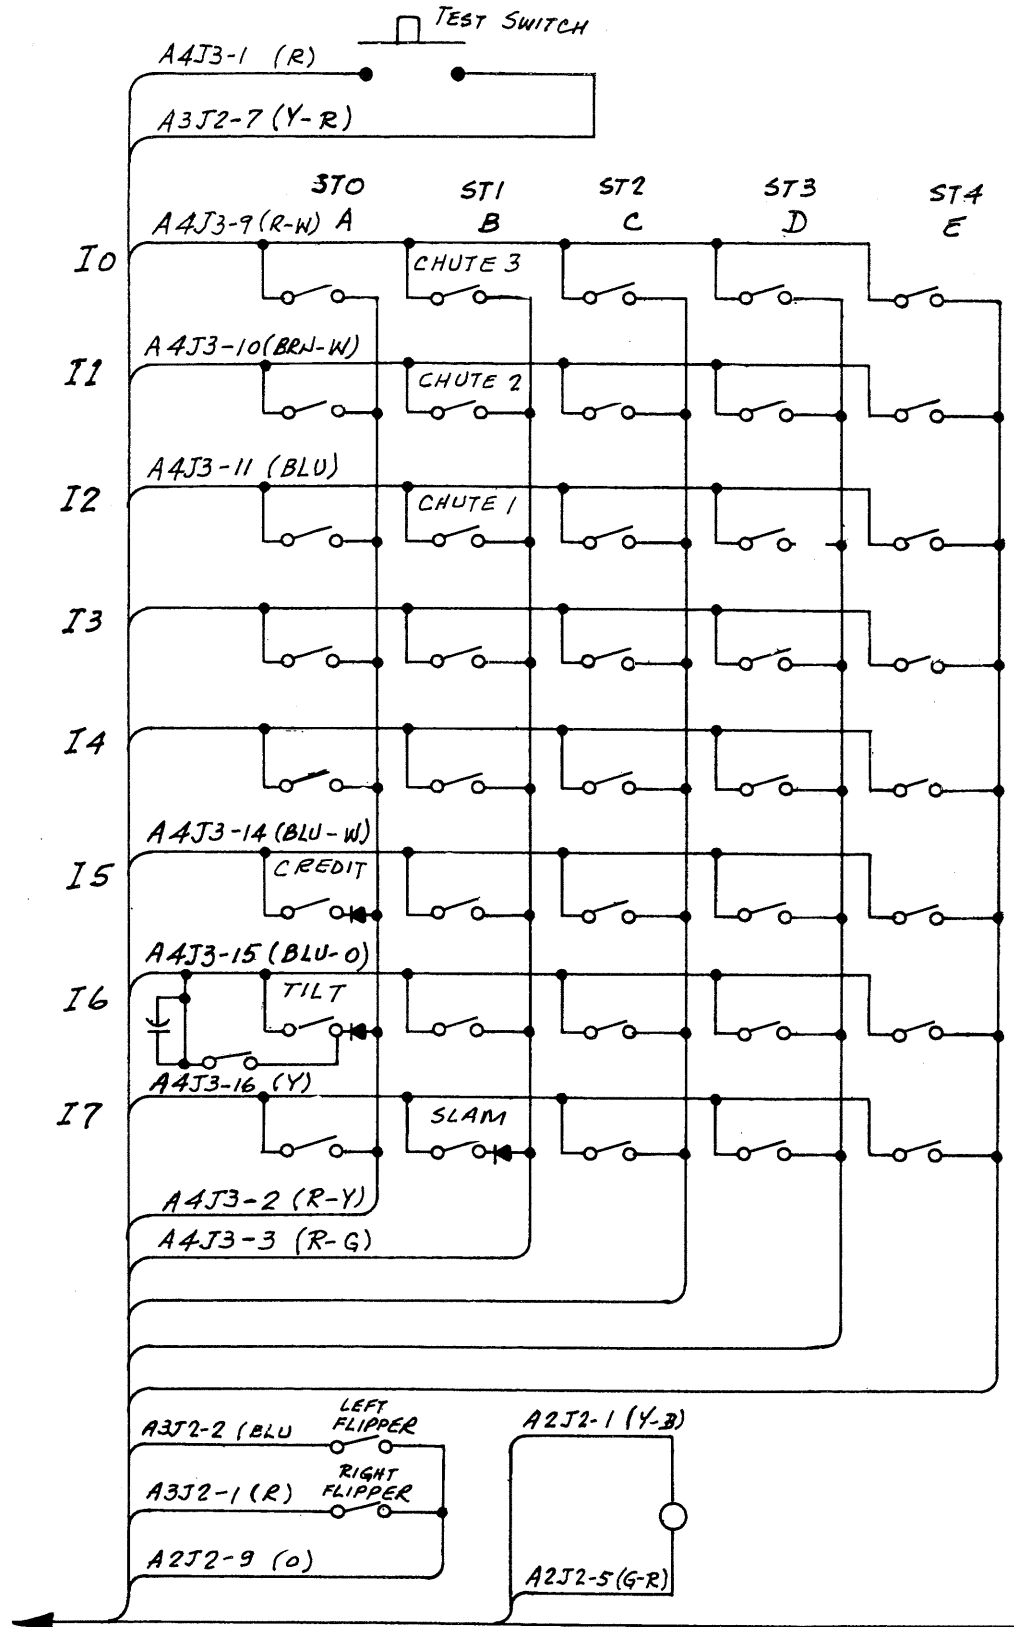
TEST SWITCH
A4J3-1 (R)
A3J2-7 (Y-R)
ST0 A
ST1 B
ST2 C
ST3 D
ST4 E
A4J3-9 (R-W)
I0
CHUTE 3
A4J3-10 (BRN-W)
I1
CHUTE 2
A4J3-11 (BLU)
I2
CHUTE 1
I3
I4
A4J3-14 (BLU-W)
I5
CREDIT
A4J3-15 (BLU-O)
I6
TILT
A4J3-16 (Y)
I7
SLAM
A4J3-2 (R-Y)
A4J3-3 (R-G)
A3J2-2 (BLU
LEFT FLIPPER
A3J2-1 (R)
RIGHT FLIPPER
A2J2-9 (O)
A2J2-1 (Y-B)
A2J2-5 (G-R)